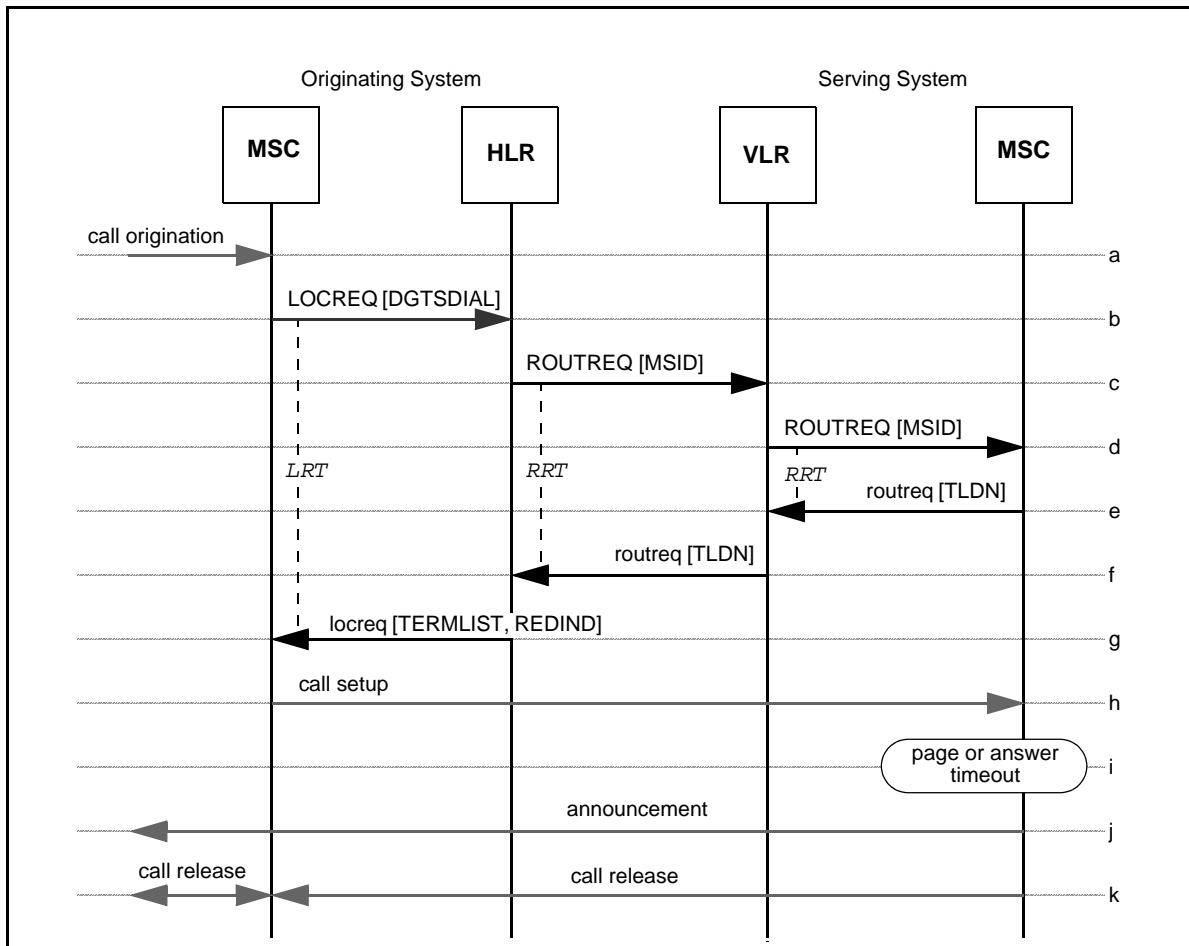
Originating System

Serving System

MSC

HLR

VLR

MSC

call origination

a

LOCREQ [DGTSDIAL]

b

ROUTREQ [MSID]

c

ROUTREQ [MSID]

d

LRT

RRT

RRT

routreq [TLDN]

e

routreq [TLDN]

f

locreq [TERMLIST, REDIND]

g

call setup

h

page or answer timeout

i

announcement

j

call release

call release

k